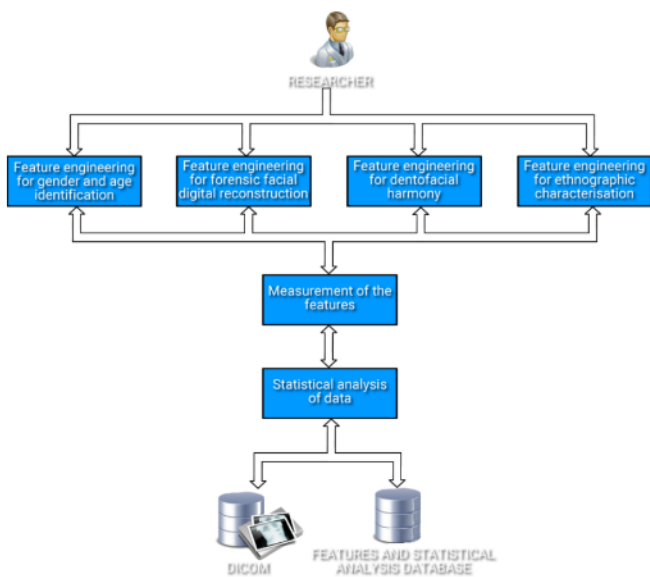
RESEARCHER

Feature engineering for gender and age identification

Feature engineering for forensic facial digital reconstruction

Feature engineering for dentofacial harmony

Feature engineering for ethnographic characterisation

Measurement of the features

Statistical analysis of data

DICOM

FEATURES AND STATISTICAL ANALYSIS DATABASE